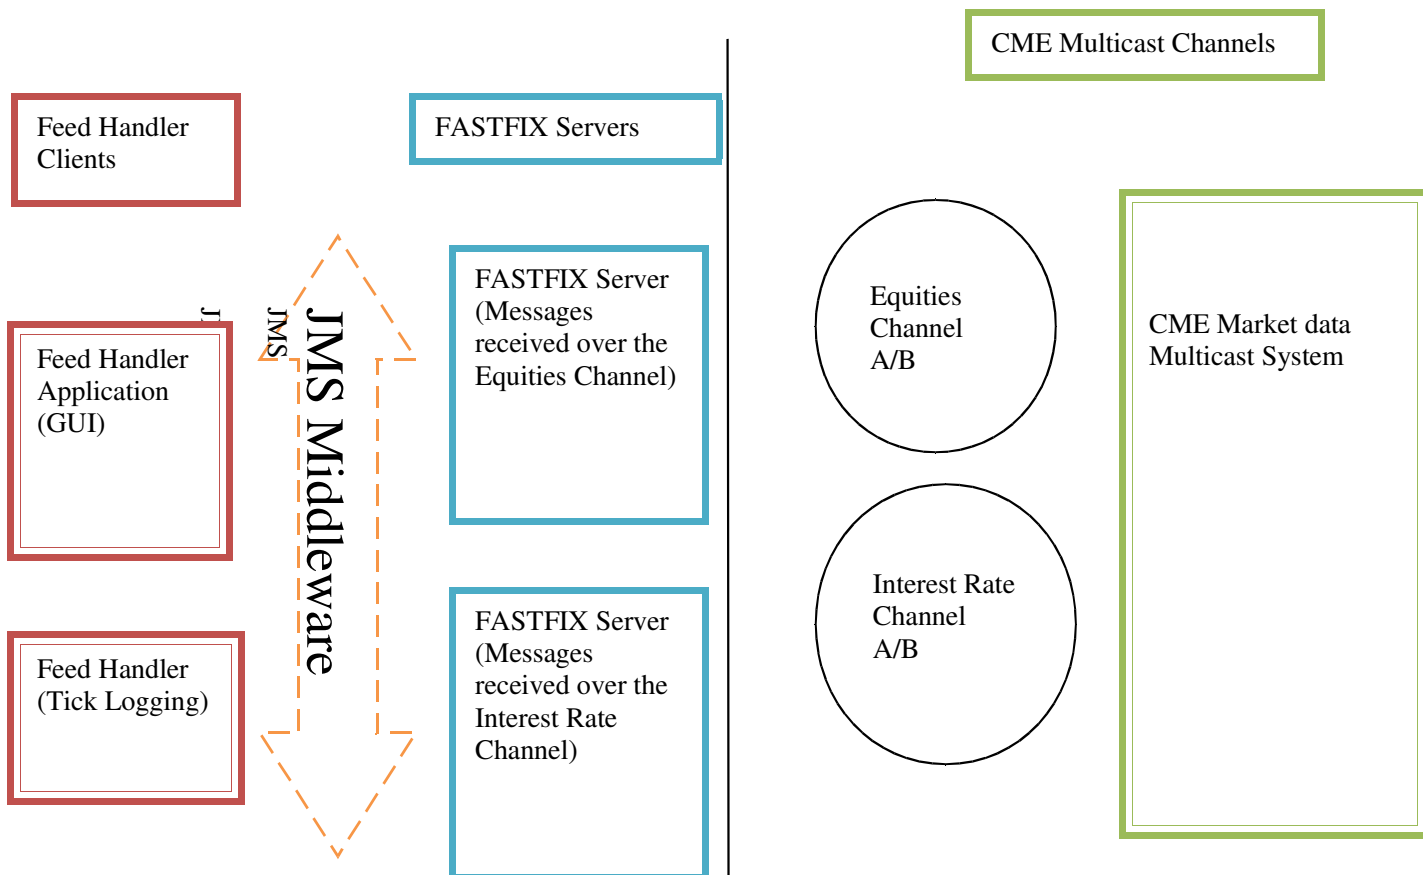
CME Multicast Channels

Feed Handler Clients

FASTFIX Servers

JMS Middleware

JMS

J

Feed Handler Application (GUI)

FASTFIX Server (Messages received over the Equities Channel)

Equities Channel A/B

CME Market data Multicast System

Feed Handler (Tick Logging)

FASTFIX Server (Messages received over the Interest Rate Channel)

Interest Rate Channel A/B